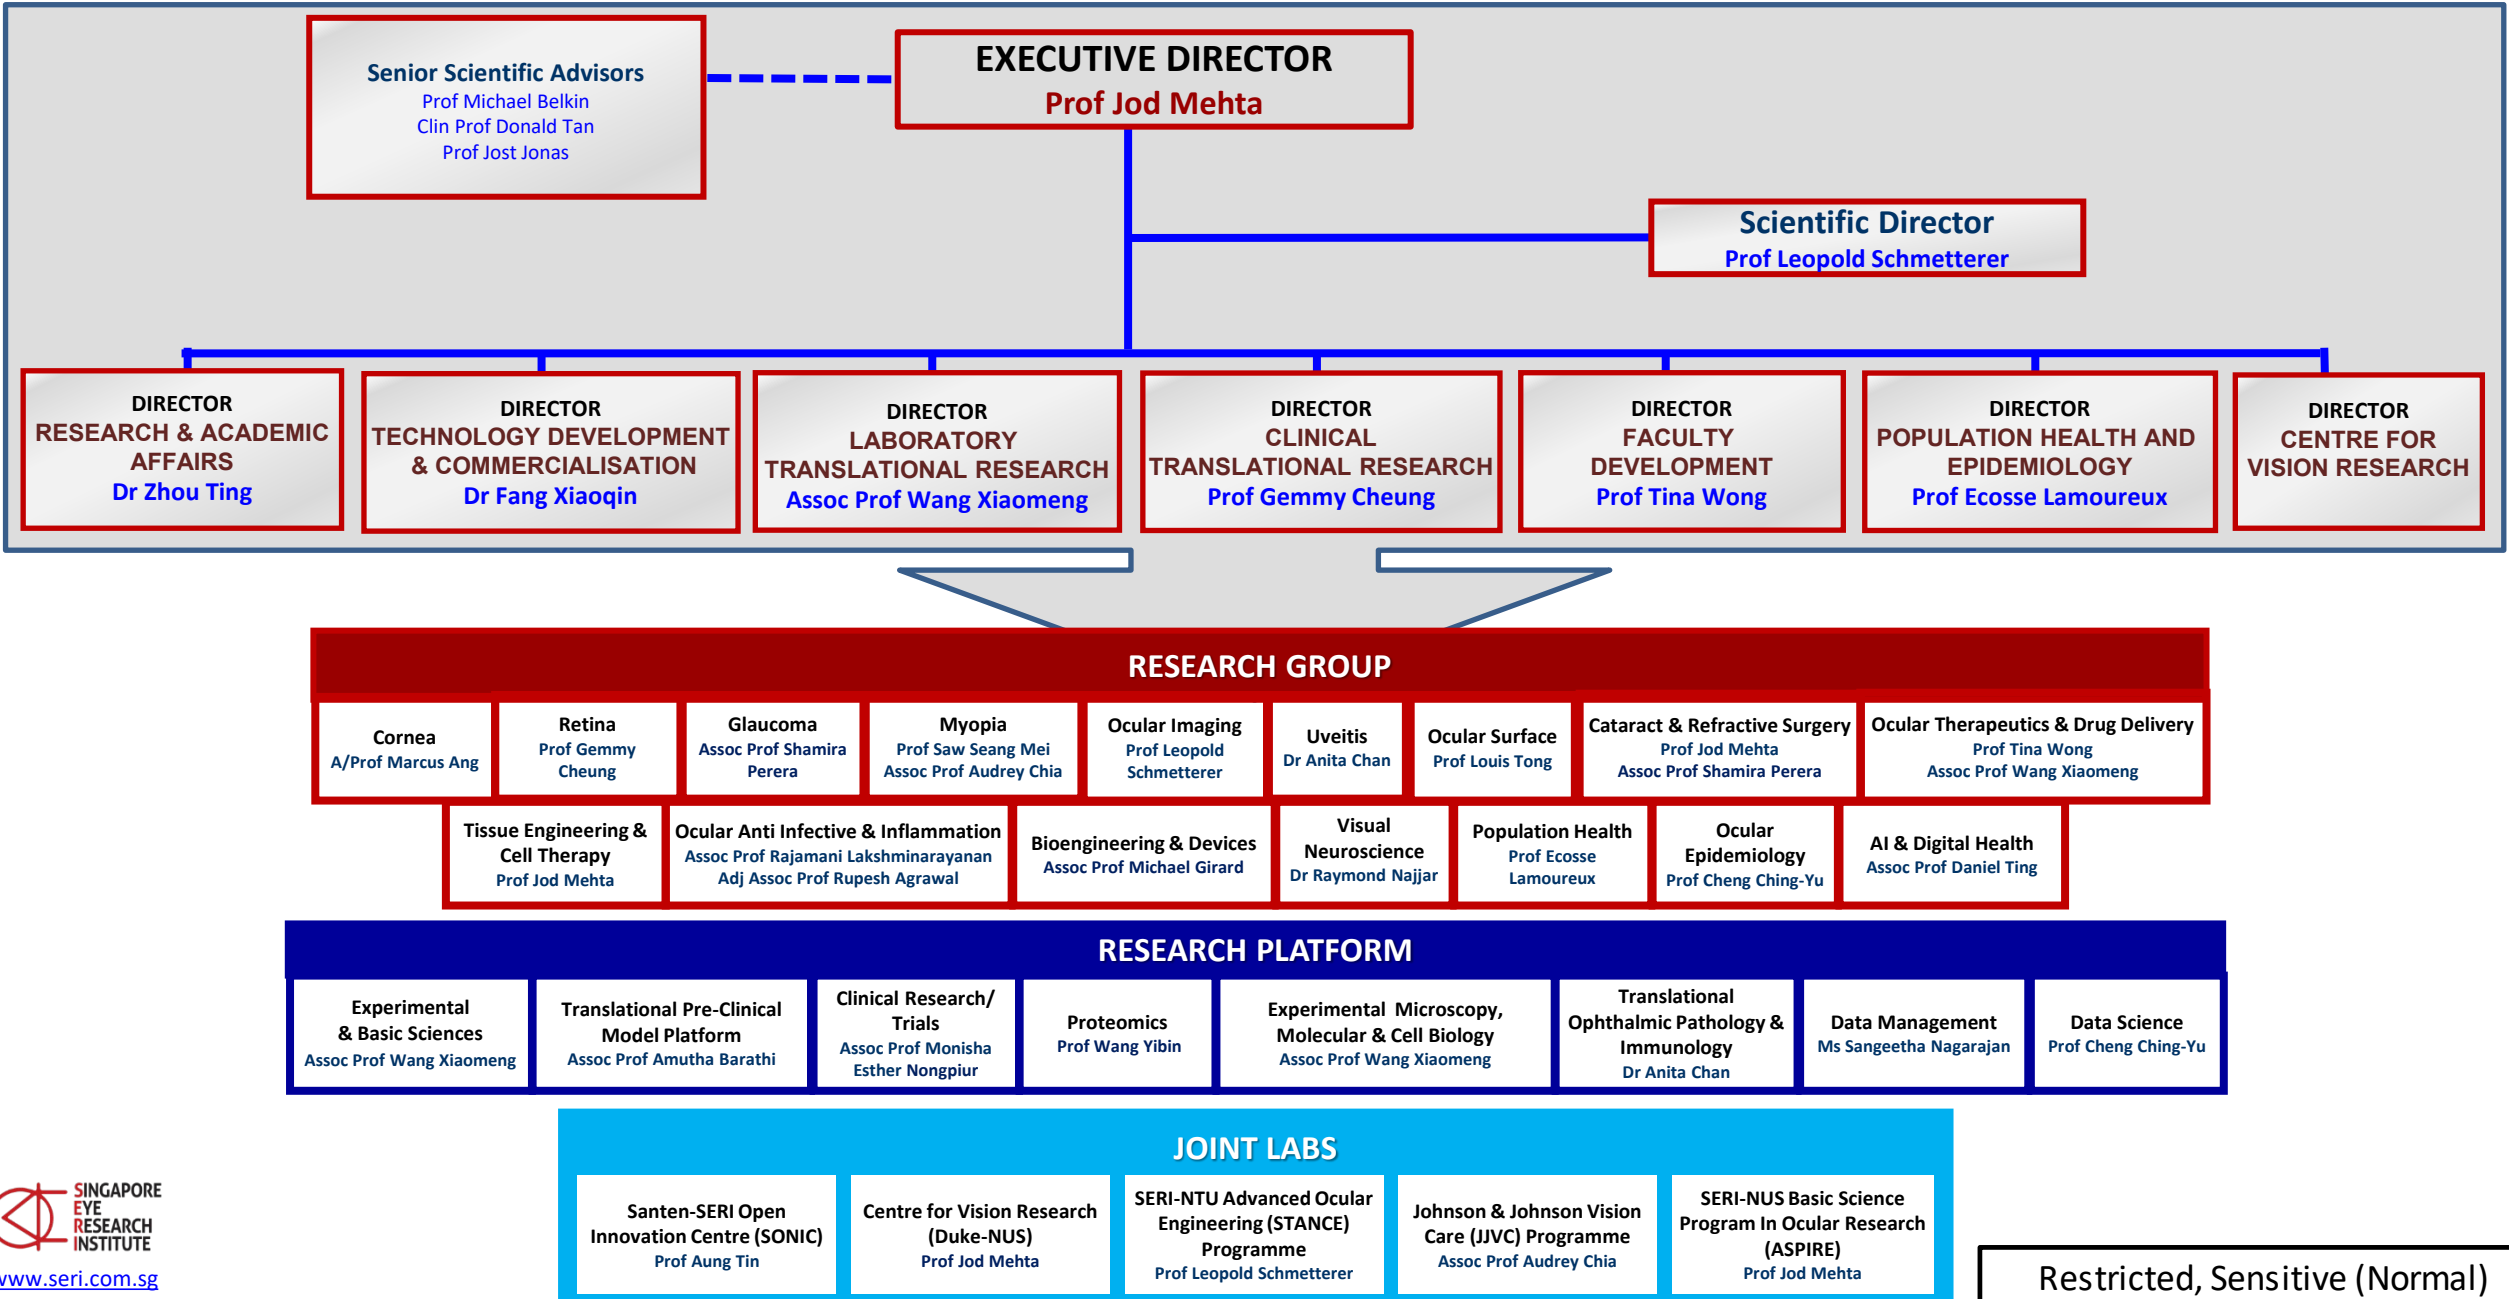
Senior Scientific Advisors
Prof Michael Belkin
Clin Prof Donald Tan
Prof Jost Jonas

EXECUTIVE DIRECTOR
Prof Jod Mehta

Scientific Director
Prof Leopold Schmetterer

DIRECTOR
RESEARCH & ACADEMIC AFFAIRS
Dr Zhou Ting

DIRECTOR
TECHNOLOGY DEVELOPMENT & COMMERCIALISATION
Dr Fang Xiaoqin

DIRECTOR
LABORATORY TRANSLATIONAL RESEARCH
Assoc Prof Wang Xiaomeng

DIRECTOR
CLINICAL TRANSLATIONAL RESEARCH
Prof Gemmy Cheung

DIRECTOR
FACULTY DEVELOPMENT
Prof Tina Wong

DIRECTOR
POPULATION HEALTH AND EPIDEMIOLOGY
Prof Ecosse Lamoureux

DIRECTOR
CENTRE FOR VISION RESEARCH

RESEARCH GROUP

Cornea
A/Prof Marcus Ang

Retina
Prof Gemmy Cheung

Glaucoma
Assoc Prof Shamira Perera

Myopia
Prof Saw Seang Mei
Assoc Prof Audrey Chia

Ocular Imaging
Prof Leopold Schmetterer

Uveitis
Dr Anita Chan

Ocular Surface
Prof Louis Tong

Cataract & Refractive Surgery
Prof Jod Mehta
Assoc Prof Shamira Perera

Ocular Therapeutics & Drug Delivery
Prof Tina Wong
Assoc Prof Wang Xiaomeng

Tissue Engineering & Cell Therapy
Prof Jod Mehta

Ocular Anti Infective & Inflammation
Assoc Prof Rajamani Lakshminarayanan
Adj Assoc Prof Rupesh Agrawal

Bioengineering & Devices
Assoc Prof Michael Girard

Visual Neuroscience
Dr Raymond Najjar

Population Health
Prof Ecosse Lamoureux

Ocular Epidemiology
Prof Cheng Ching-Yu

AI & Digital Health
Assoc Prof Daniel Ting

RESEARCH PLATFORM

Experimental & Basic Sciences
Assoc Prof Wang Xiaomeng

Translational Pre-Clinical Model Platform
Assoc Prof Amutha Barathi

Clinical Research/ Trials
Assoc Prof Monisha Esther Nongpiur

Proteomics
Prof Wang Yibin

Experimental Microscopy, Molecular & Cell Biology
Assoc Prof Wang Xiaomeng

Translational Ophthalmic Pathology & Immunology
Dr Anita Chan

Data Management
Ms Sangeetha Nagarajan

Data Science
Prof Cheng Ching-Yu

JOINT LABS

Santen-SERI Open Innovation Centre (SONIC)
Prof Aung Tin

Centre for Vision Research (Duke-NUS)
Prof Jod Mehta

SERI-NTU Advanced Ocular Engineering (STANCE) Programme
Prof Leopold Schmetterer

Johnson & Johnson Vision Care (JJVC) Programme
Assoc Prof Audrey Chia

SERI-NUS Basic Science Program In Ocular Research (ASPIRE)
Prof Jod Mehta

SINGAPORE EYE RESEARCH INSTITUTE
www.seri.com.sg

Restricted, Sensitive (Normal)